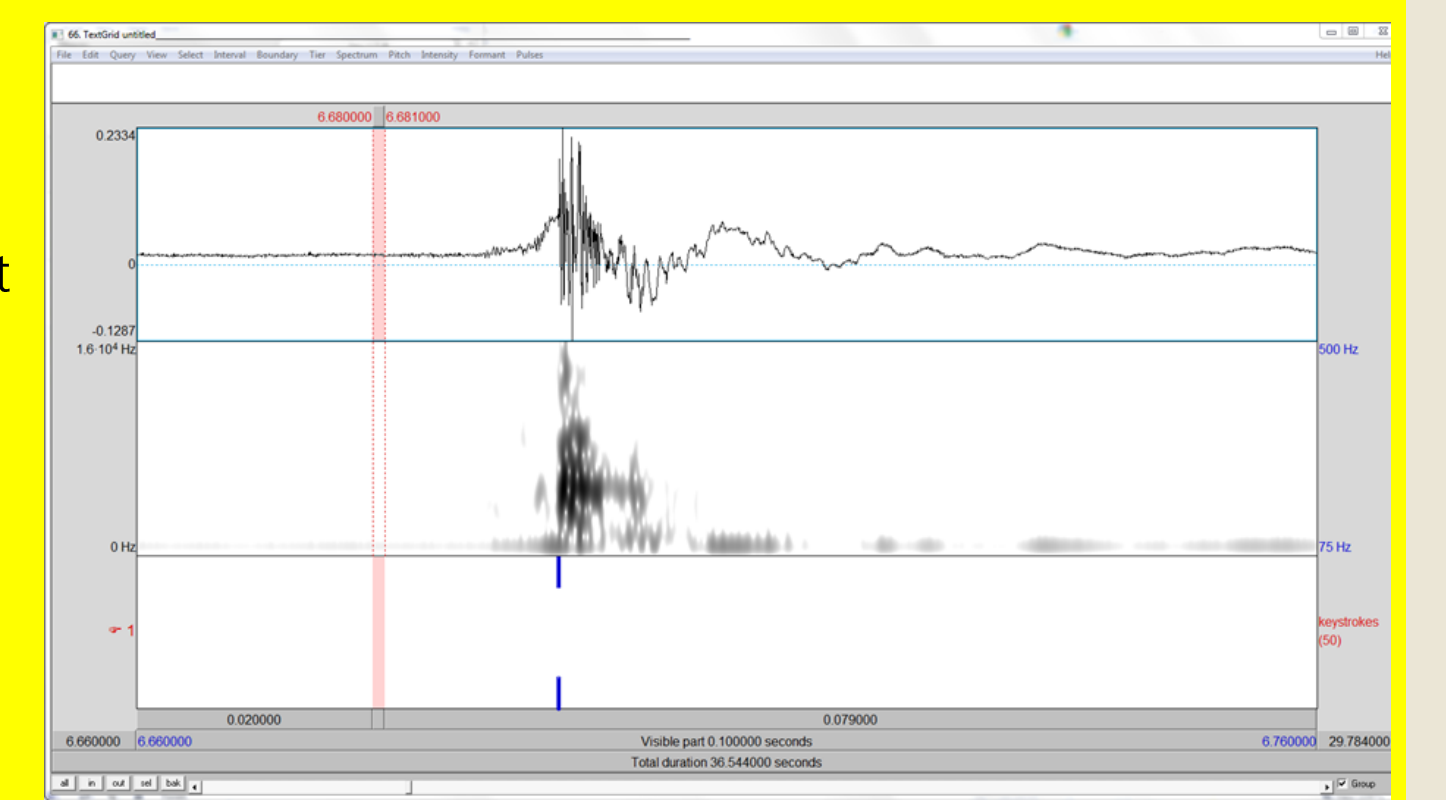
t

66. TextGrid untitled

File Edit Query View Select Interval Boundary Tier Spectrum Pitch Intensity Formant Pulses Help

6.680000 6.681000

0.2334

0

-0.1287

$1.6 \cdot 10^4$ Hz

0 Hz

500 Hz

75 Hz

1

keystrokes (50)

0.020000 0.079000

6.660000 6.660000 Visible part 0.100000 seconds 6.760000 29.784000

Total duration 36.544000 seconds

all in out sel bak

Group